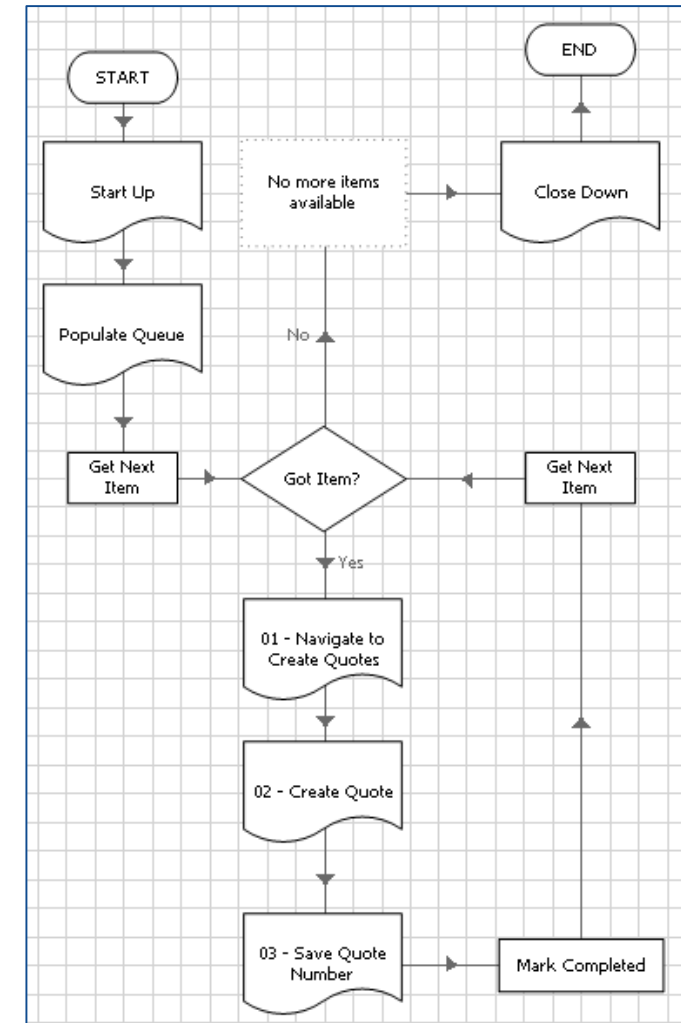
END

START

No more items available

Close Down

Start Up

Populate Queue

No

Get Next Item

Got Item?

Get Next Item

Yes

01 - Navigate to Create Quotes

02 - Create Quote

03 - Save Quote Number

Mark Completed